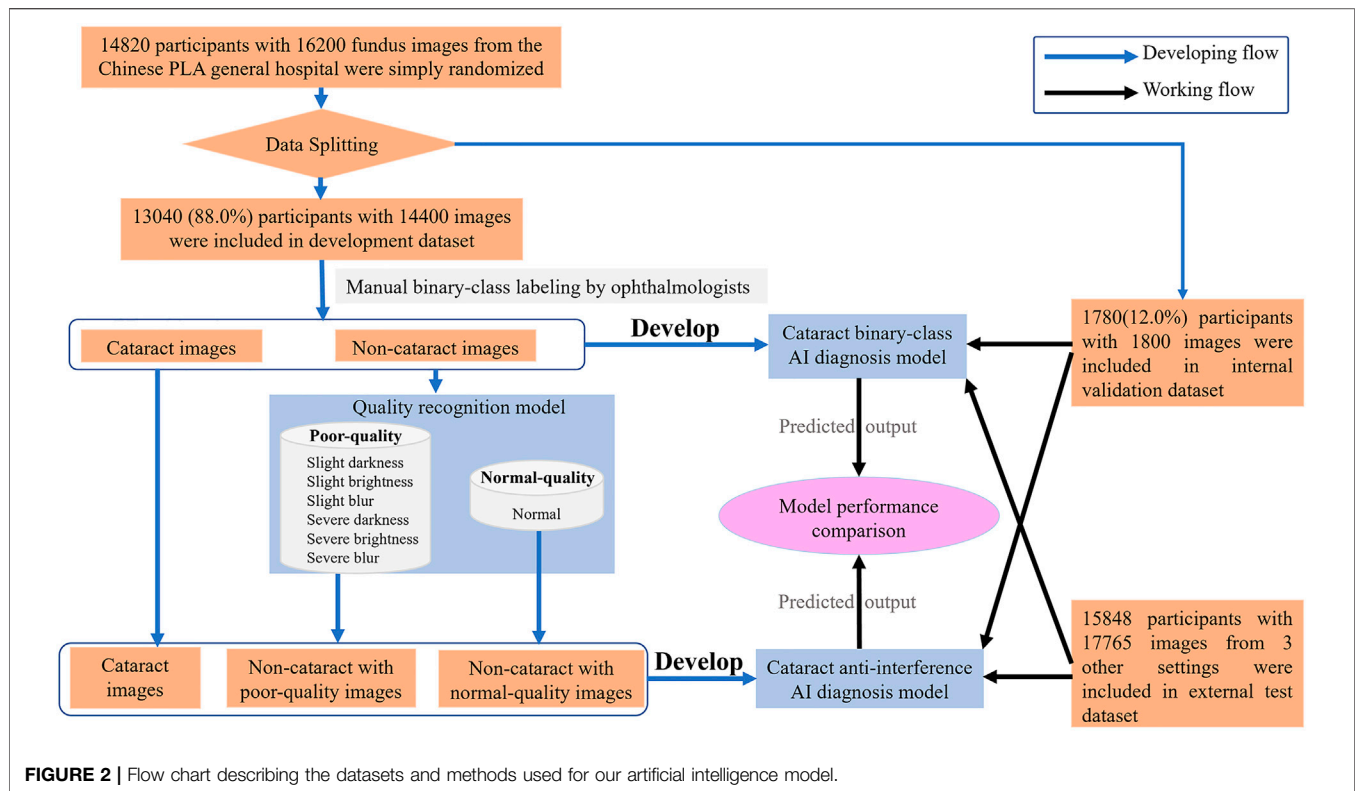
14820 participants with 16200 fundus images from the Chinese PLA general hospital were simply randomized

Developing flow

Working flow

Data Splitting

13040 (88.0%) participants with 14400 images were included in development dataset

Manual binary-class labeling by ophthalmologists

Cataract images

Non-cataract images

Develop

Cataract binary-class AI diagnosis model

1780(12.0%) participants with 1800 images were included in internal validation dataset

Quality recognition model

Poor-quality

Slight darkness
Slight brightness
Slight blur
Severe darkness
Severe brightness
Severe blur

Normal-quality

Normal

Predicted output

Model performance comparison

Predicted output

15848 participants with 17765 images from 3 other settings were included in external test dataset

Cataract images

Non-cataract with poor-quality images

Non-cataract with normal-quality images

Develop

Cataract anti-interference AI diagnosis model

FIGURE 2 | Flow chart describing the datasets and methods used for our artificial intelligence model.